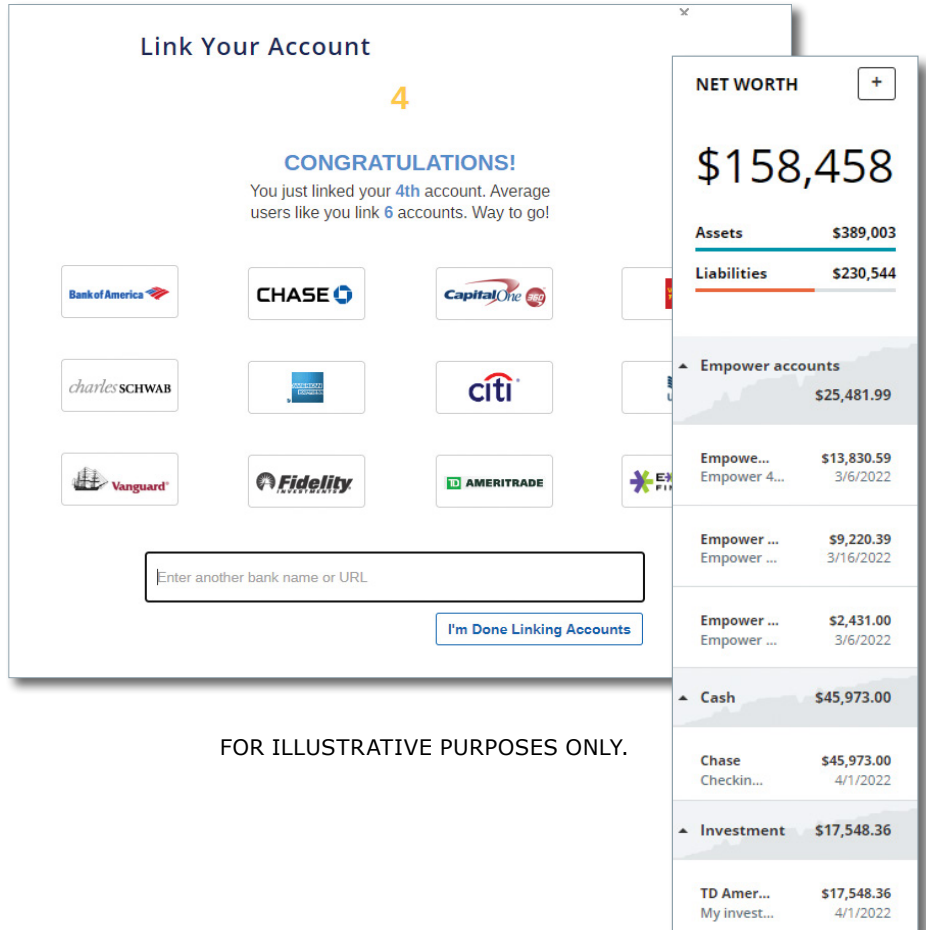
Link Your Account

×

4

CONGRATULATIONS!

You just linked your 4th account. Average users like you link 6 accounts. Way to go!

Bank of America

CHASE

Capital One 360

charles SCHWAB

AMERICAN EXPRESS

citi

Vanguard

Fidelity INVESTMENTS

TD AMERITRADE

Enter another bank name or URL

I'm Done Linking Accounts

FOR ILLUSTRATIVE PURPOSES ONLY.

NET WORTH

+

$158,458

| Assets | $389,003 |
|---|---|
| Liabilities | $230,544 |

▲ Empower accounts
$25,481.99

| Empowe... Empower 4... | $13,830.59 3/6/2022 |
|---|---|
| Empower ... Empower ... | $9,220.39 3/16/2022 |
| Empower ... Empower ... | $2,431.00 3/6/2022 |

▲ Cash $45,973.00

| Chase Checkin... | $45,973.00 4/1/2022 |
|---|---|

▲ Investment $17,548.36

| TD Amer... My invest... | $17,548.36 4/1/2022 |
|---|---|